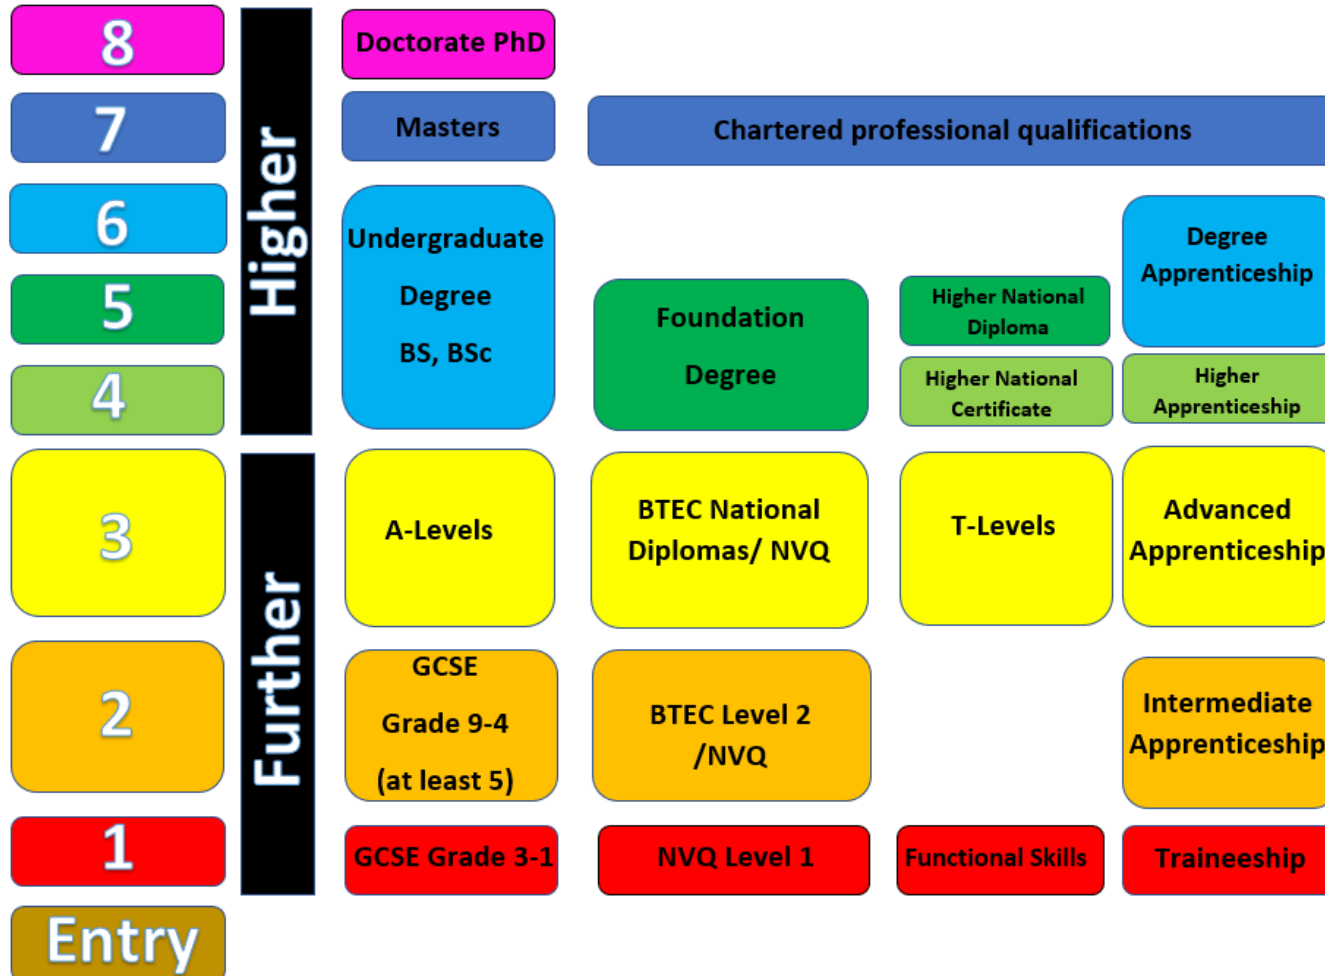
8
7
6
5
4
3
2
1
Entry

Higher

Further

Doctorate PhD

Masters

Chartered professional qualifications

Undergraduate Degree BS, BSc

Foundation Degree

Higher National Diploma

Higher National Certificate

Degree Apprenticeship

Higher Apprenticeship

A-Levels

BTEC National Diplomas/ NVQ

T-Levels

Advanced Apprenticeship

GCSE Grade 9-4 (at least 5)

BTEC Level 2 /NVQ

Intermediate Apprenticeship

GCSE Grade 3-1

NVQ Level 1

Functional Skills

Traineeship